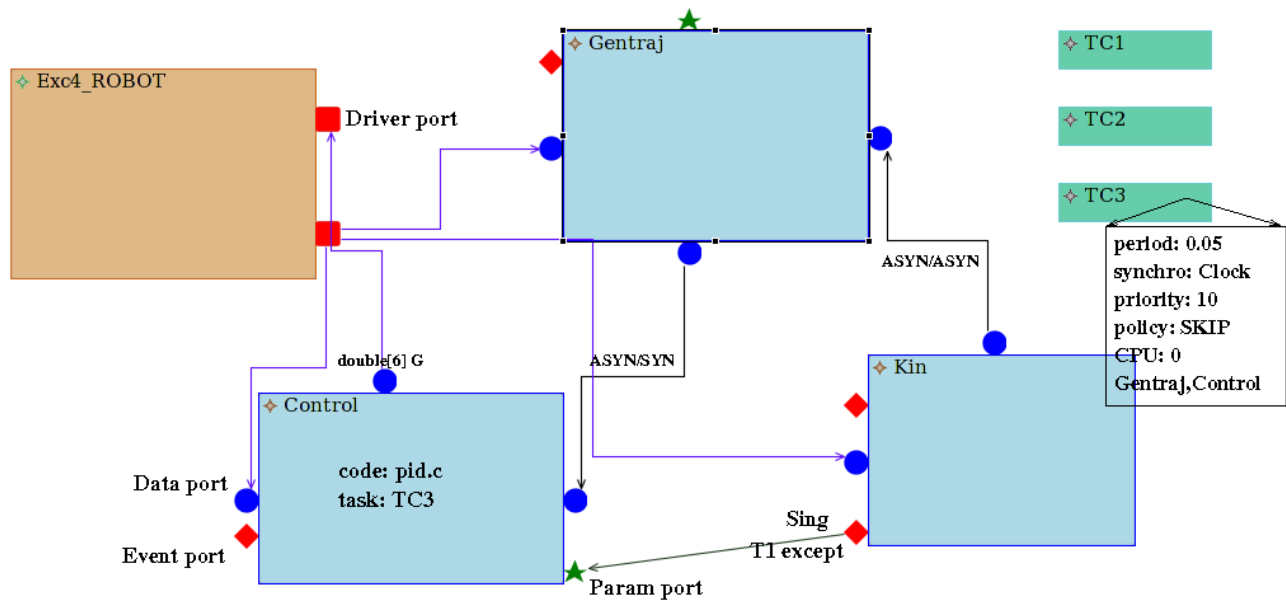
Exc4_ROBOT

Driver port

Gentraj

TC1

TC2

TC3

period: 0.05
synchro: Clock
priority: 10
policy: SKIP
CPU: 0
Gentraj,Control

ASYN/ASYN

double[6] G

ASYN/SYN

Kin

Control

code: pid.c
task: TC3

Data port

Event port

Sing
T1 except

Param port